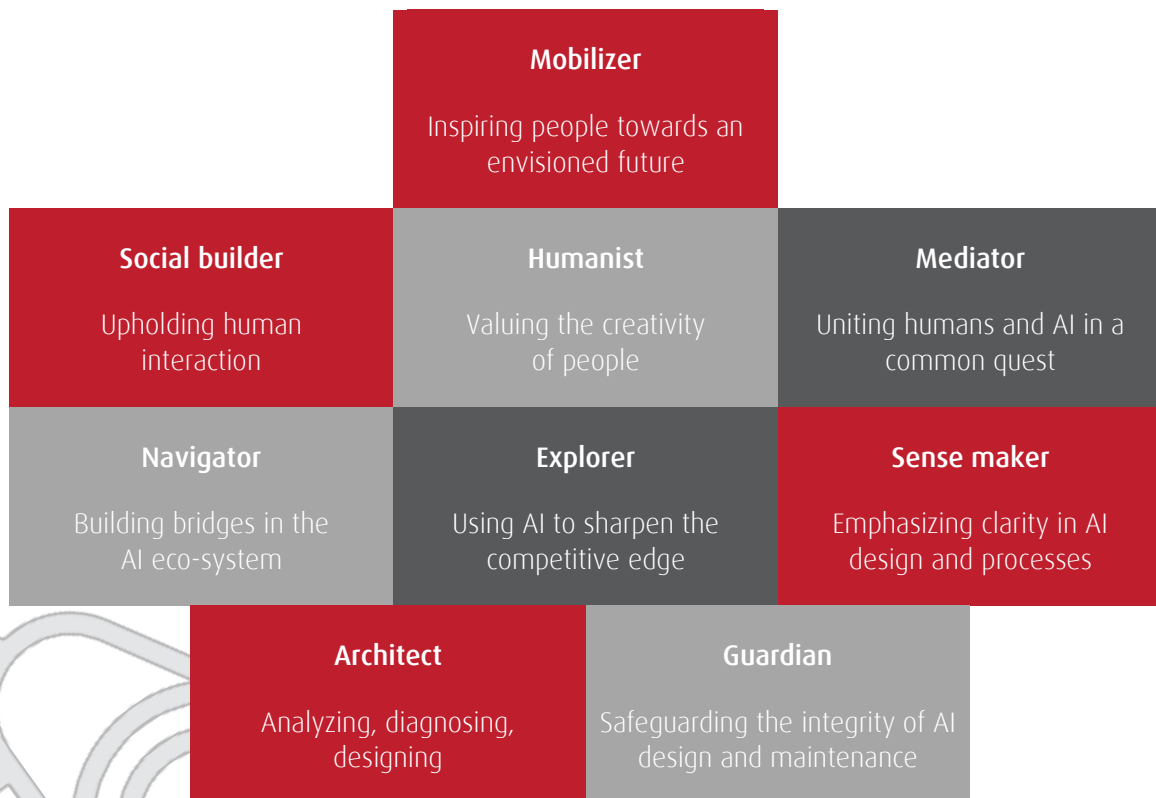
Mobilizer

Inspiring people towards an envisioned future

Social builder

Upholding human interaction

Humanist

Valuing the creativity of people

Mediator

Uniting humans and AI in a common quest

Navigator

Building bridges in the AI eco-system

Explorer

Using AI to sharpen the competitive edge

Sense maker

Emphasizing clarity in AI design and processes

Architect

Analyzing, diagnosing, designing

Guardian

Safeguarding the integrity of AI design and maintenance